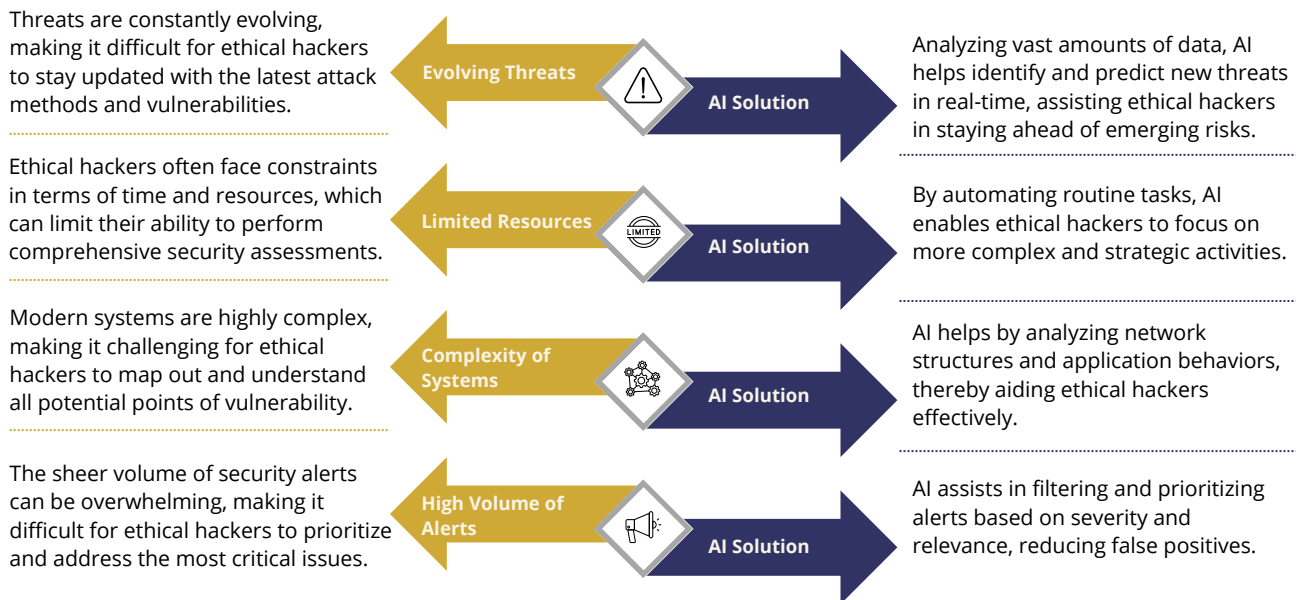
Threats are constantly evolving, making it difficult for ethical hackers to stay updated with the latest attack methods and vulnerabilities.

Evolving Threats

AI Solution

Analyzing vast amounts of data, AI helps identify and predict new threats in real-time, assisting ethical hackers in staying ahead of emerging risks.

Ethical hackers often face constraints in terms of time and resources, which can limit their ability to perform comprehensive security assessments.

Limited Resources

LIMITED

AI Solution

By automating routine tasks, AI enables ethical hackers to focus on more complex and strategic activities.

Modern systems are highly complex, making it challenging for ethical hackers to map out and understand all potential points of vulnerability.

Complexity of Systems

AI Solution

AI helps by analyzing network structures and application behaviors, thereby aiding ethical hackers effectively.

The sheer volume of security alerts can be overwhelming, making it difficult for ethical hackers to prioritize and address the most critical issues.

High Volume of Alerts

AI Solution

AI assists in filtering and prioritizing alerts based on severity and relevance, reducing false positives.